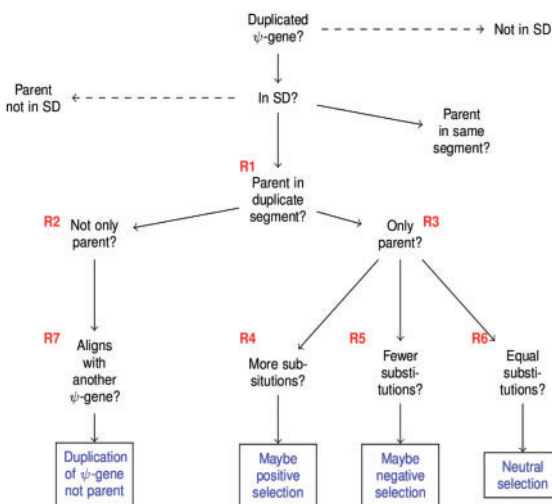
Duplicated $\psi$-gene?

Not in SD

Parent not in SD

In SD?

Parent in same segment?

R1 Parent in duplicate segment?

R2 Not only parent?

Only parent? R3

R7 Aligns with another $\psi$-gene?

R4 More substitutions?

R5 Fewer substitutions?

R6 Equal substitutions?

Duplication of $\psi$-gene not parent

Maybe positive selection

Maybe negative selection

Neutral selection